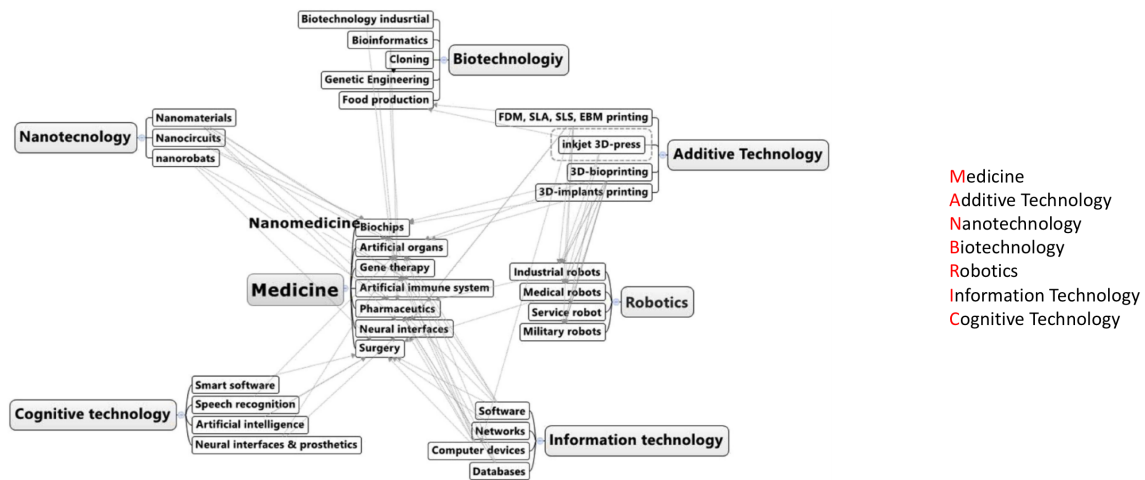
Biotechnology indusrtial
Bioinformatics
Cloning
Genetic Engineering
Food production
Biotechnologiy

Nanotecnology
Nanomaterials
Nanocircuits
nanorobats

FDM, SLA, SLS, EBM printing
inkjet 3D-press
3D-bioprinting
3D-implants printing
Additive Technology

Nanomedicine
Biochips
Artificial organs
Gene therapy
Artificial immune system
Pharmaceutics
Neural interfaces
Surgery
Medicine

Industrial robots
Medical robots
Service robot
Military robots
Robotics

Cognitive technology
Smart software
Speech recognition
Artificial intelligence
Neural interfaces & prosthetics

Software
Networks
Computer devices
Databases
Information technology

Medicine
Additive Technology
Nanotechnology
Biotechnology
Robotics
Information Technology
Cognitive Technology